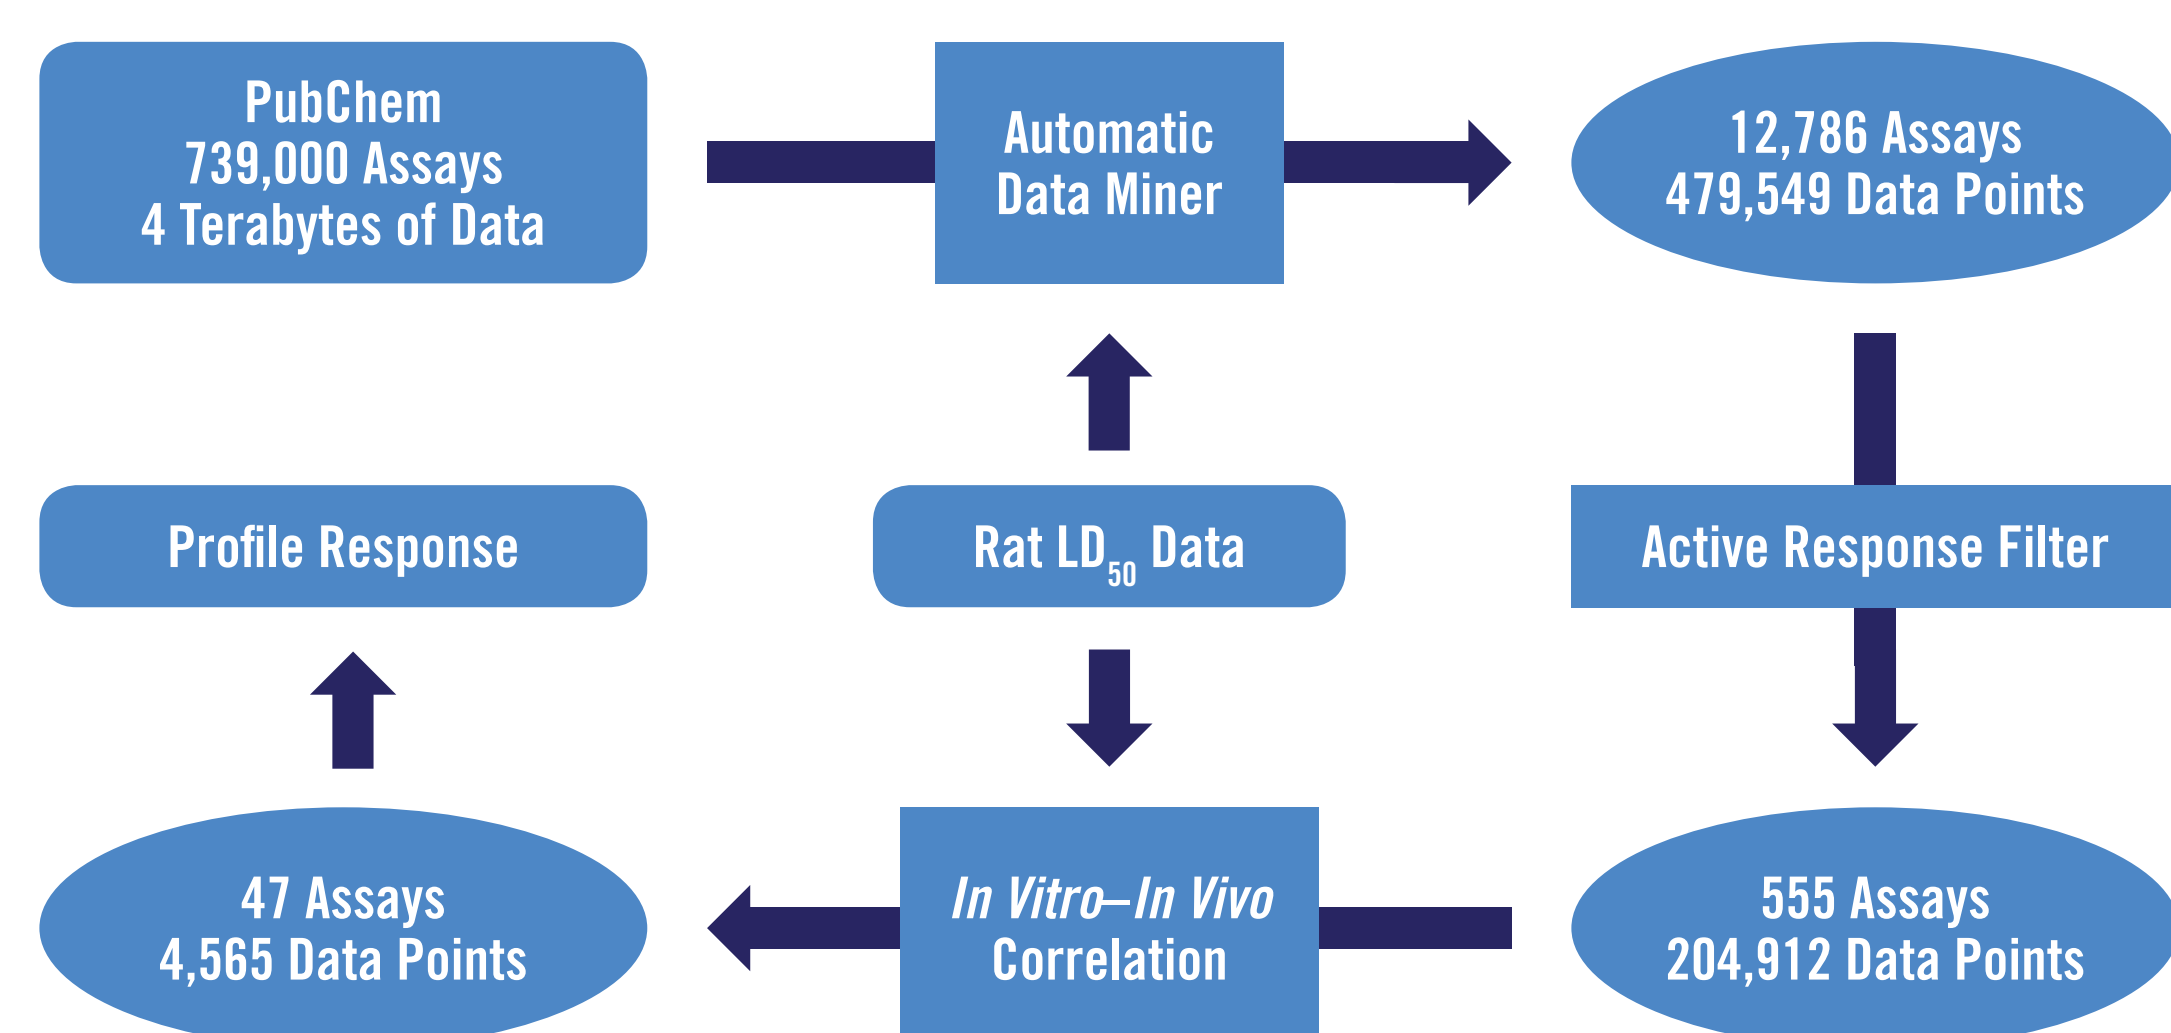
PubChem
739,000 Assays
4 Terabytes of Data

Automatic
Data Miner

12,786 Assays
479,549 Data Points

Profile Response

Rat $LD_{50}$ Data

Active Response Filter

47 Assays
4,565 Data Points

In Vitro–In Vivo
Correlation

555 Assays
204,912 Data Points